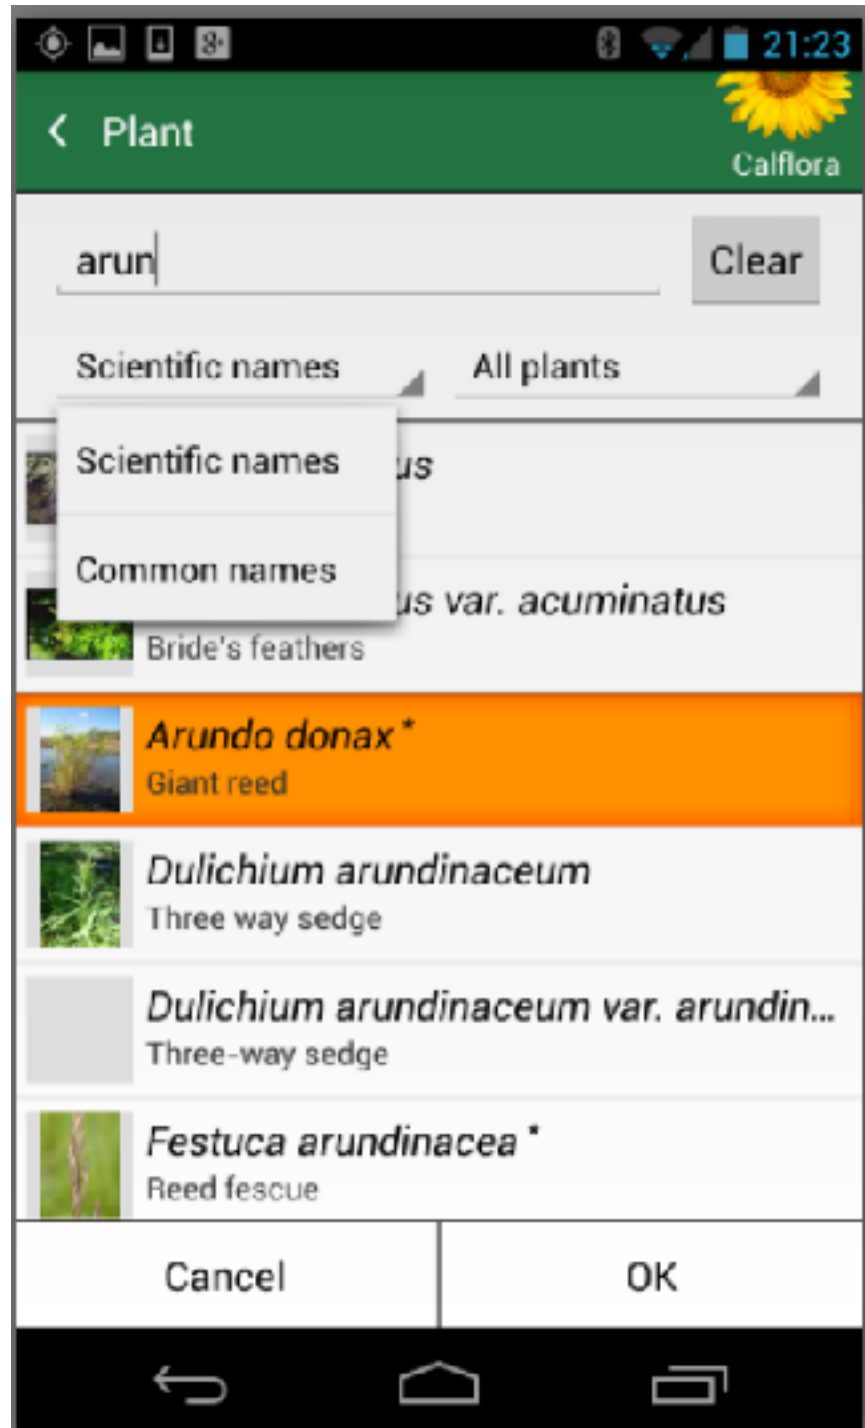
21:23

Plant

Calflora

arun

Clear

Scientific names

All plants

Scientific names

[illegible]us

Common names

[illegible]us var. acuminatus
Bride's feathers

Arundo donax *
Giant reed

Dulichium arundinaceum
Three way sedge

Dulichium arundinaceum var. arundin...
Three-way sedge

Festuca arundinacea *
Reed fescue

Cancel

OK